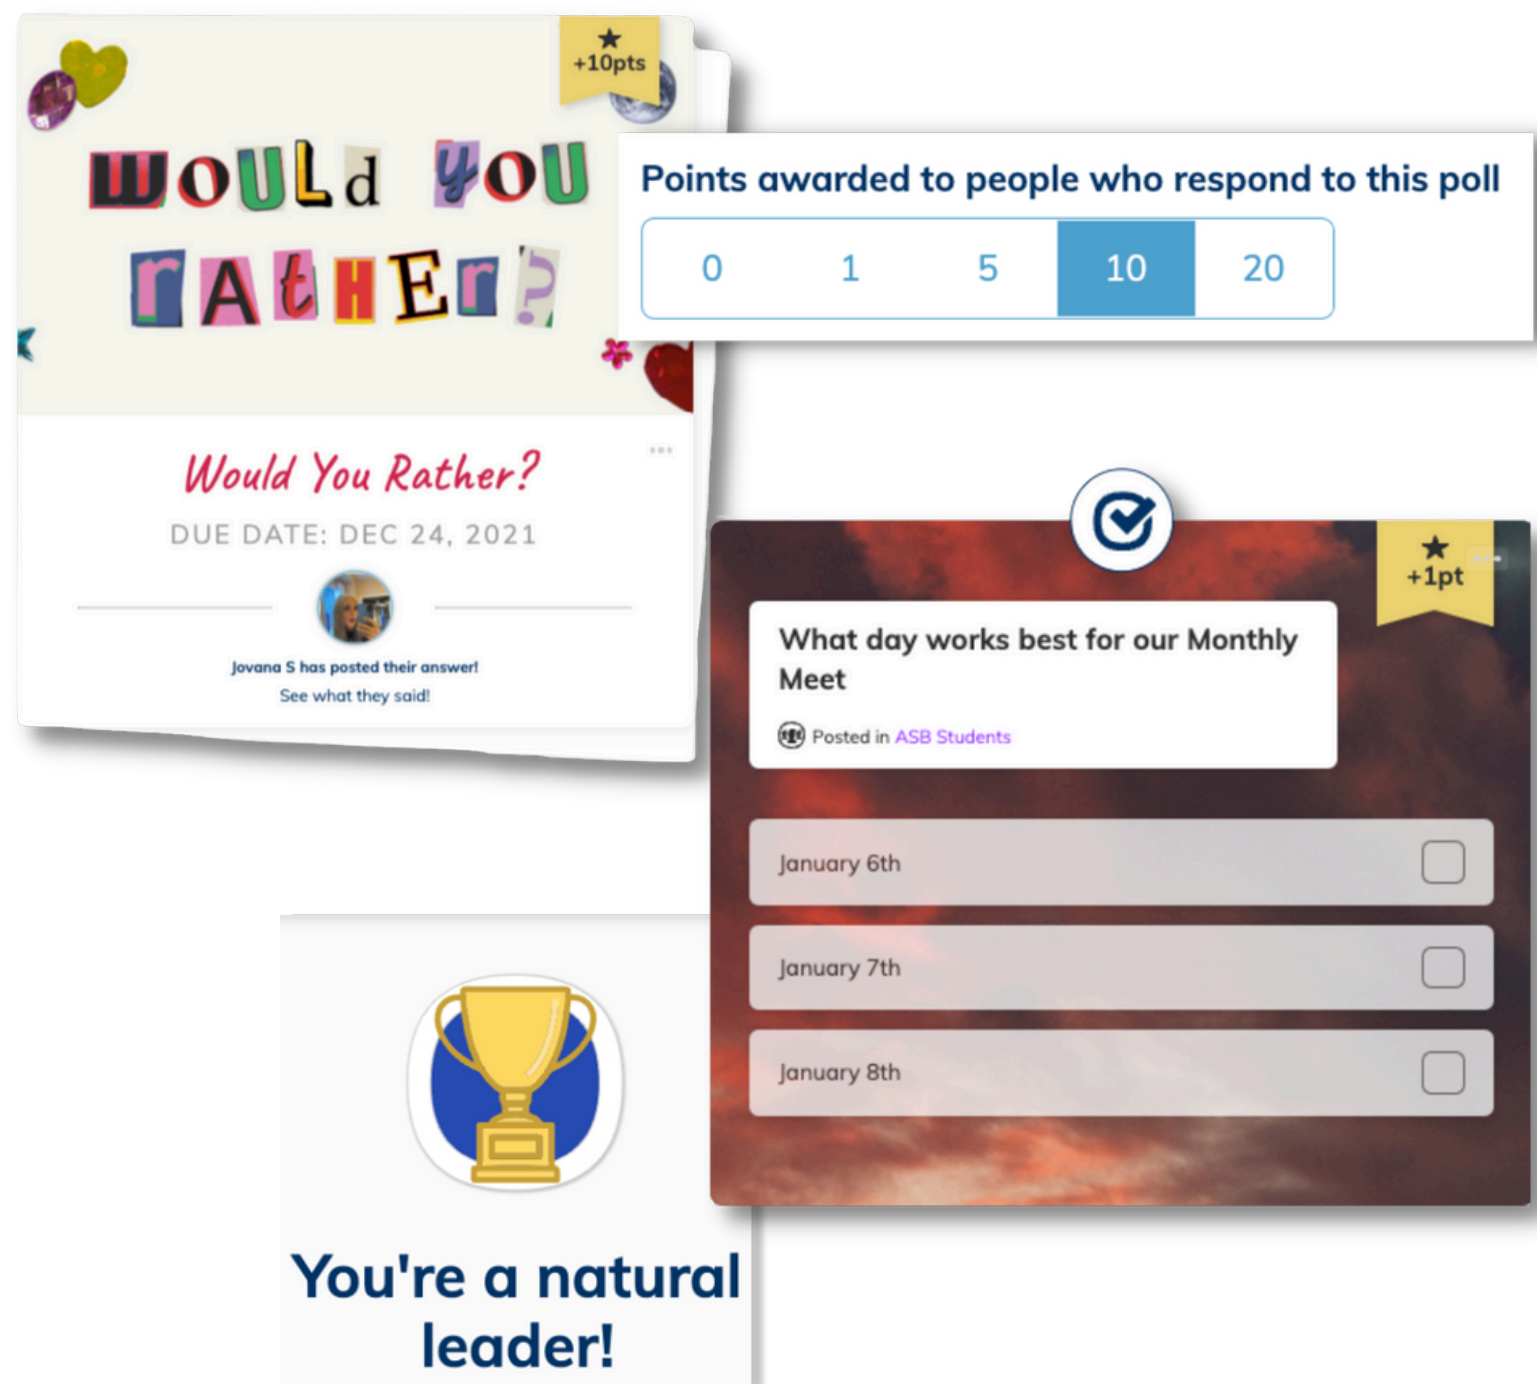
+10pts

WOULd YOU RAtHEr?

Points awarded to people who respond to this poll

| 0 | 1 | 5 | 10 | 20 |
|---|---|---|---|---|

Would You Rather?

DUE DATE: DEC 24, 2021

Jovana S has posted their answer!
See what they said!

+1pt

What day works best for our Monthly Meet

Posted in ASB Students

January 6th

January 7th

January 8th

You're a natural leader!